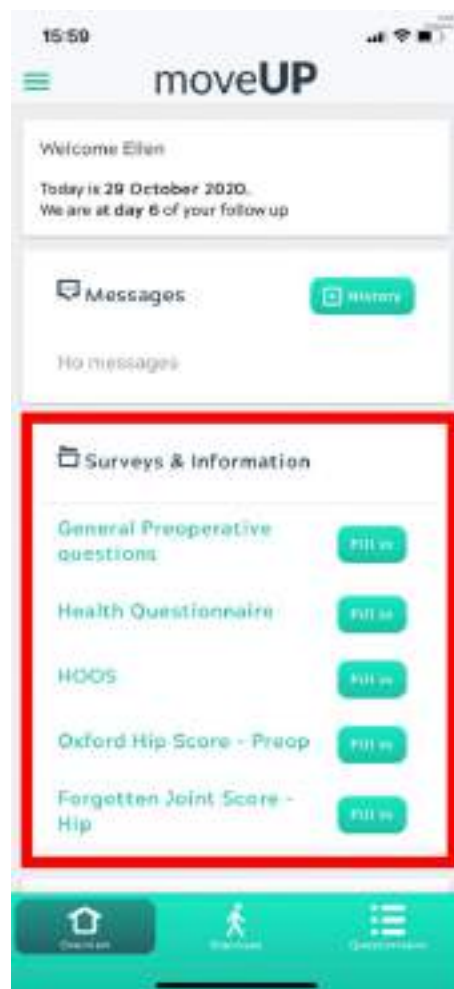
15:59

moveUP

Welcome Ellen

Today is 29 October 2020.
We are at day 6 of your follow up

Messages

History

No messages

Surveys & Information

General Preoperative questions

Fill in

Health Questionnaire

Fill in

HOOS

Fill in

Oxford Hip Score - Preop

Fill in

Forgotten Joint Score - Hip

Fill in

Overview

Exercises

Questionnaires